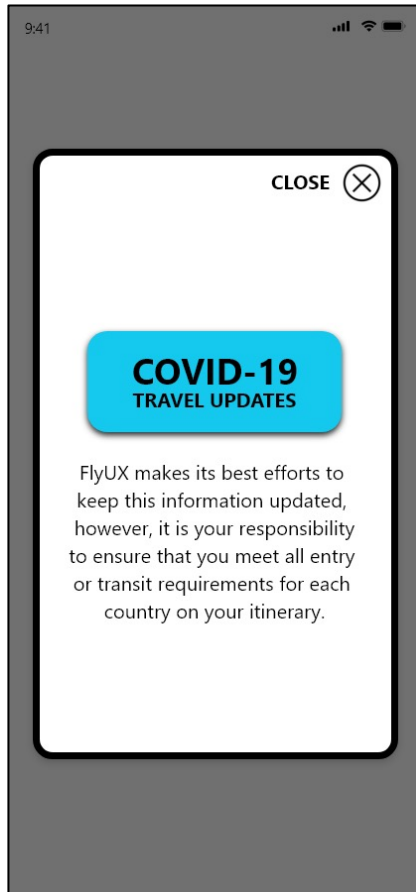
9:41

CLOSE

COVID-19
TRAVEL UPDATES

FlyUX makes its best efforts to keep this information updated, however, it is your responsibility to ensure that you meet all entry or transit requirements for each country on your itinerary.